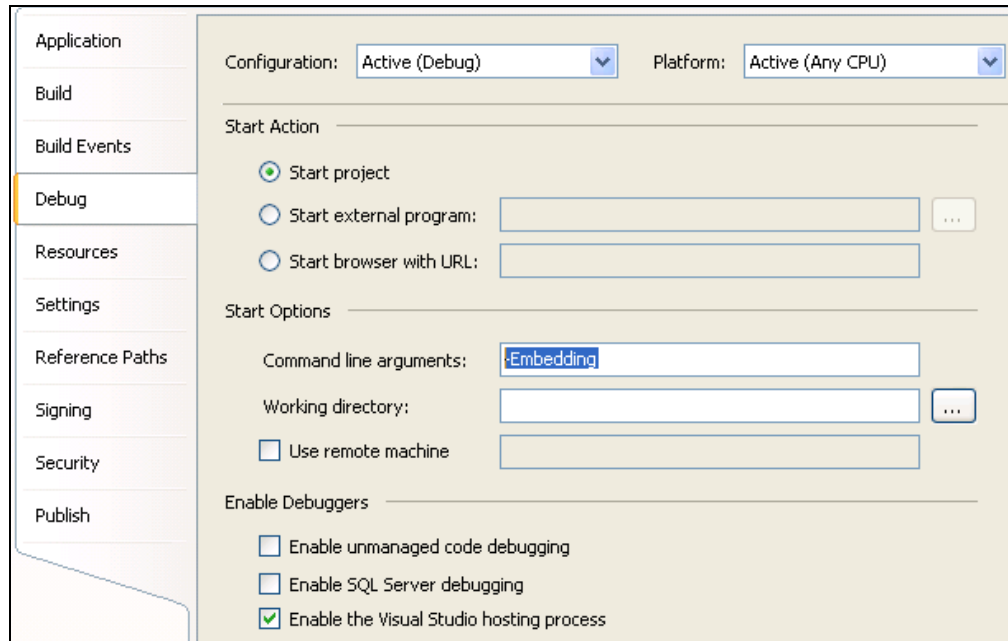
Application
Build
Build Events
Debug
Resources
Settings
Reference Paths
Signing
Security
Publish

Configuration: Active (Debug)
Platform: Active (Any CPU)

Start Action

Start project
Start external program:
...
Start browser with URL:

Start Options

Command line arguments: -Embedding
Working directory:
...
Use remote machine

Enable Debuggers

Enable unmanaged code debugging
Enable SQL Server debugging
Enable the Visual Studio hosting process